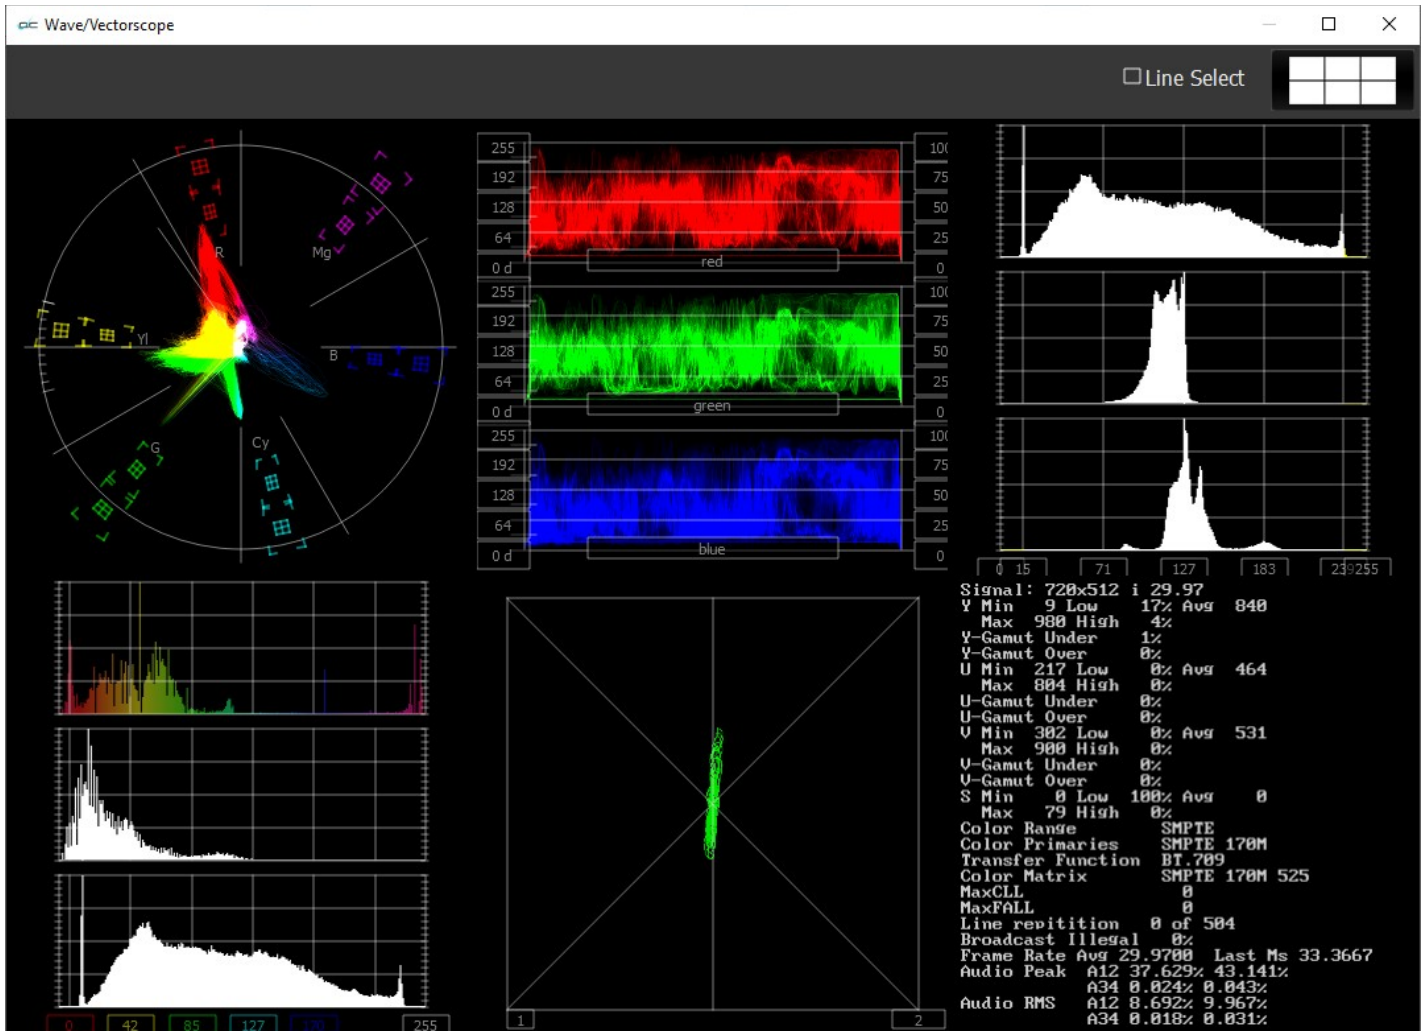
Wave/Vectorscope

Line Select

R
Mg
Yl
B
G
Cy

255
192
128
64
0 d
red
100
75
50
25
0

255
192
128
64
0 d
green
100
75
50
25
0

255
192
128
64
0 d
blue
100
75
50
25
0

0 15
71
127
183
239 255

Signal: 720x512 i 29.97
Y Min 9 Low 17% Avg 840
Max 980 High 4%
Y-Gamut Under 1%
Y-Gamut Over 0%
U Min 217 Low 0% Avg 464
Max 804 High 0%
U-Gamut Under 0%
U-Gamut Over 0%
V Min 302 Low 0% Avg 531
Max 900 High 0%
V-Gamut Under 0%
V-Gamut Over 0%
S Min 0 Low 100% Avg 0
Max 79 High 0%
Color Range SMPTE
Color Primaries SMPTE 170M
Transfer Function BT.709
Color Matrix SMPTE 170M 525
MaxCLL 0
MaxFALL 0
Line repitition 0 of 504
Broadcast Illegal 0%
Frame Rate Avg 29.9700 Last Ms 33.3667
Audio Peak A12 37.629% 43.141%
A34 0.024% 0.043%
Audio RMS A12 8.692% 9.967%
A34 0.018% 0.031%

0
42
85
127
170
255

1
2